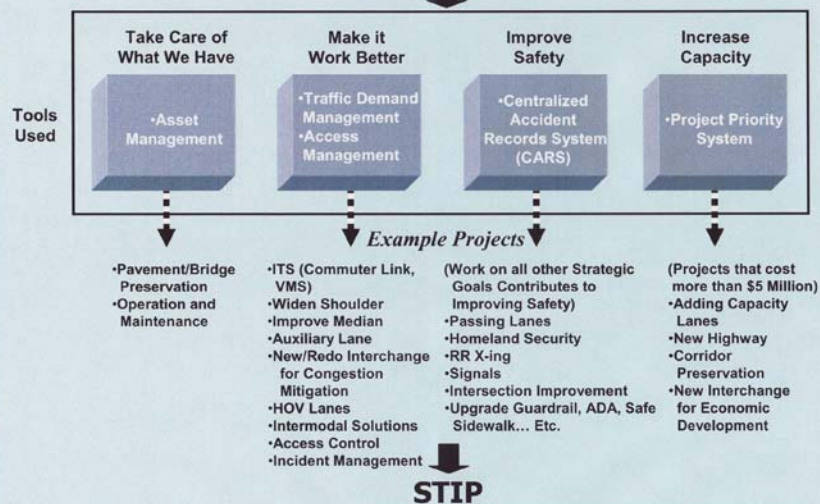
Take Care of What We Have

Make it Work Better

Improve Safety

Increase Capacity

Tools Used

•Asset Management

•Traffic Demand Management
•Access Management

•Centralized Accident Records System (CARS)

•Project Priority System

Example Projects

•Pavement/Bridge Preservation
•Operation and Maintenance

•ITS (Commuter Link, VMS)
•Widen Shoulder
•Improve Median
•Auxiliary Lane
•New/Redo Interchange for Congestion Mitigation
•HOV Lanes
•Intermodal Solutions
•Access Control
•Incident Management

(Work on all other Strategic Goals Contributes to Improving Safety)
•Passing Lanes
•Homeland Security
•RR X-ing
•Signals
•Intersection Improvement
•Upgrade Guardrail, ADA, Safe Sidewalk… Etc.

(Projects that cost more than $5 Million)
•Adding Capacity Lanes
•New Highway
•Corridor Preservation
•New Interchange for Economic Development

STIP